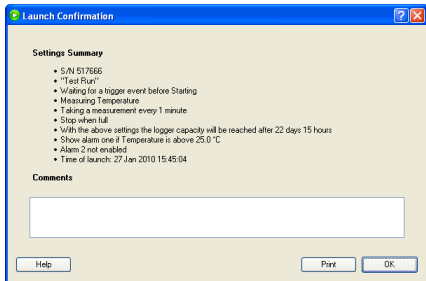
Launch Confirmation

Settings Summary

- S/N 517666
- "Test Run"
- Waiting for a trigger event before Starting
- Measuring Temperature
- Taking a measurement every 1 minute
- Stop when full
- With the above settings the logger capacity will be reached after 22 days 15 hours
- Show alarm one if Temperature is above 25.0 °C
- Alarm 2 not enabled
- Time of launch: 27 Jan 2010 15:45:04

Comments

Help

Print

OK